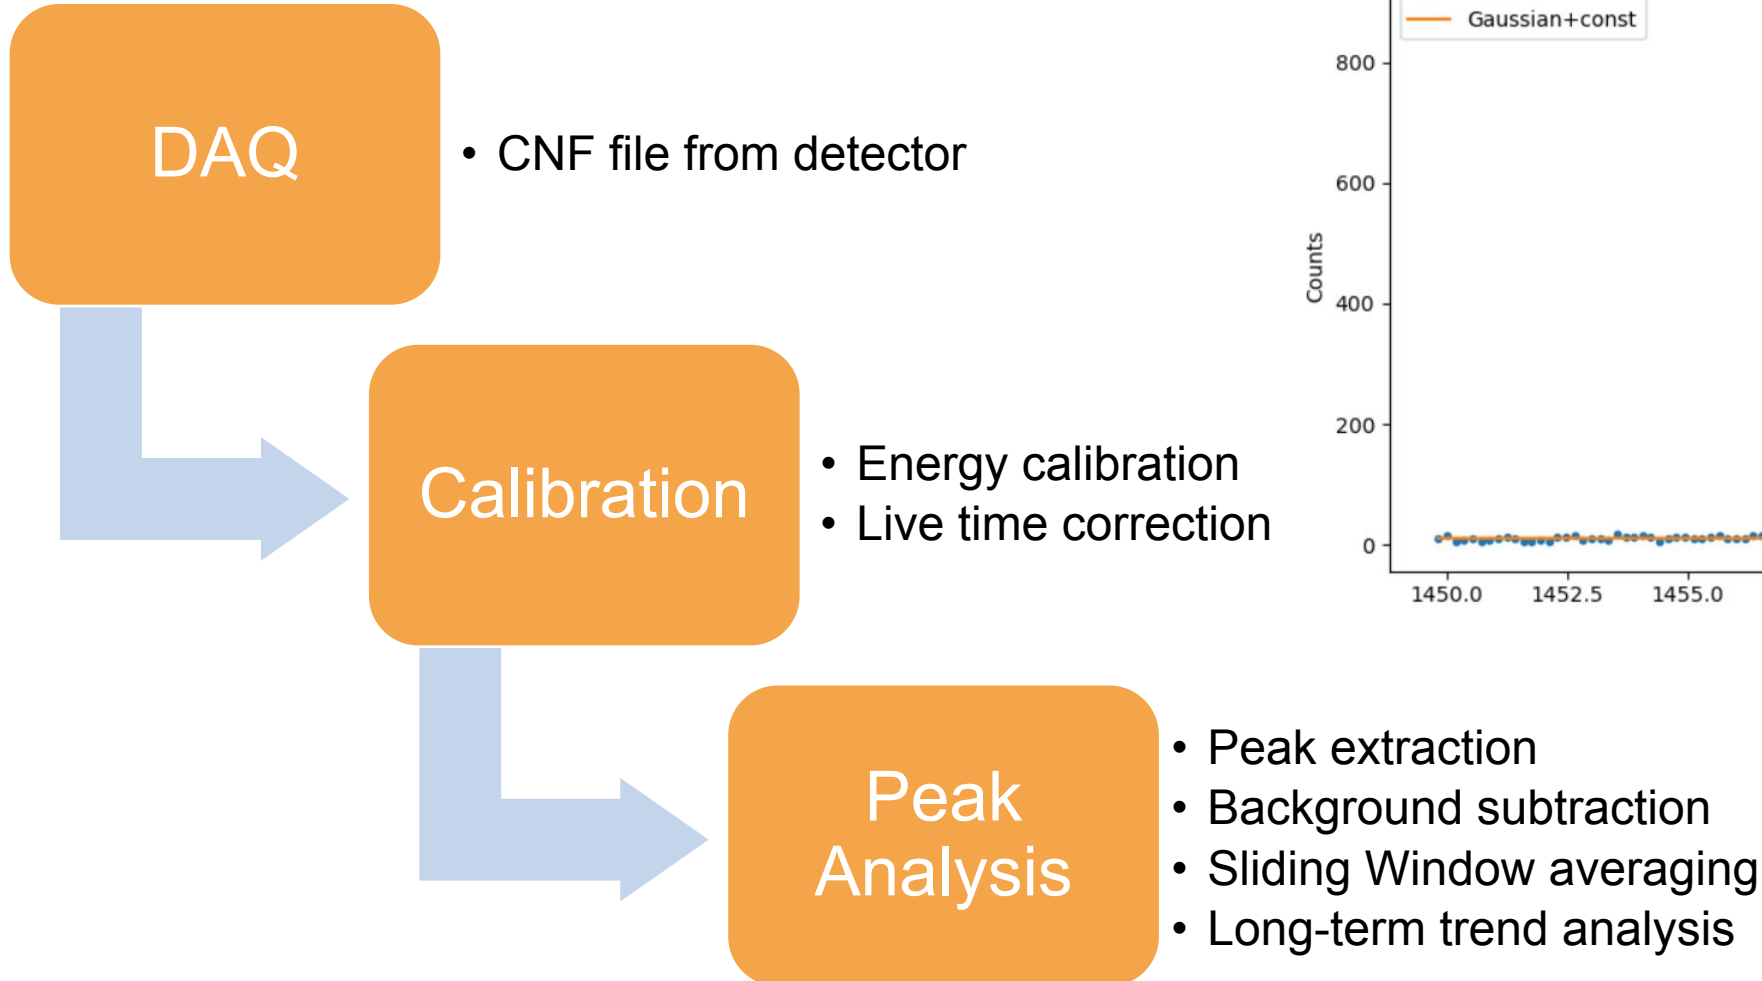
DAQ

• CNF file from detector

Calibration

• Energy calibration
• Live time correction

Peak Analysis

• Peak extraction
• Background subtraction
• Sliding Window averaging
• Long-term trend analysis

Gaussian+const

800
600
400
200
0
Counts
1450.0
1452.5
1455.0